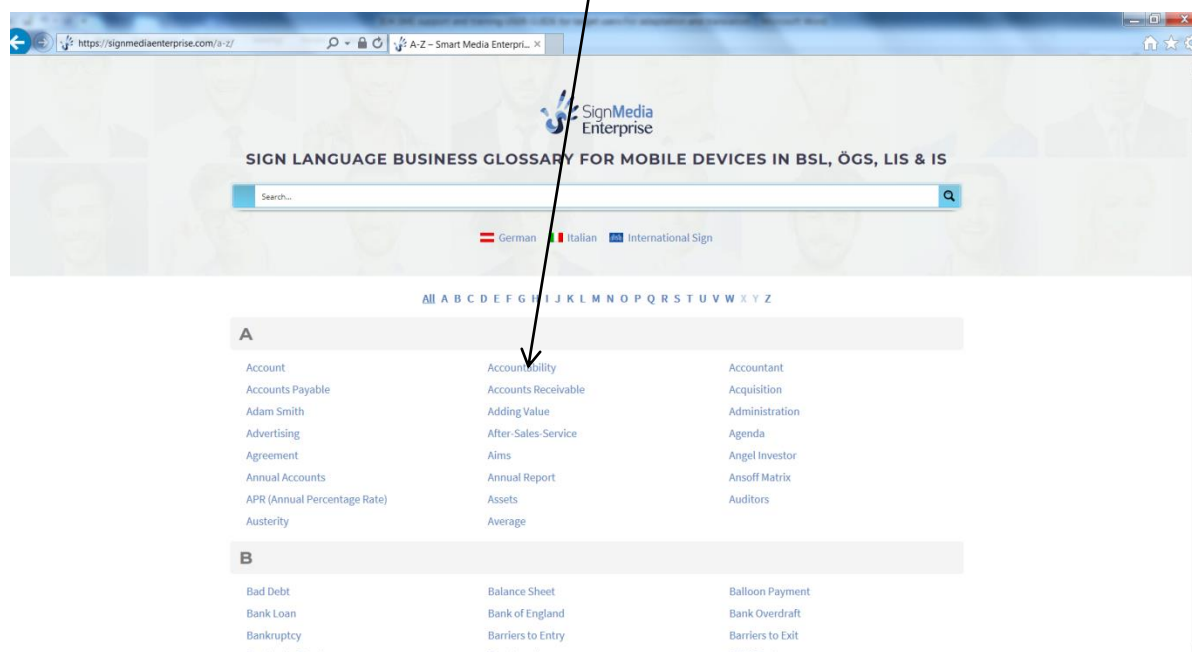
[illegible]

https://signmediaenterprise.com/a-z/

A-Z – Smart Media Enterpri... ×

SignMedia Enterprise

SIGN LANGUAGE BUSINESS GLOSSARY FOR MOBILE DEVICES IN BSL, ÖGS, LIS & IS

Search...

German Italian International Sign

All A B C D E F G H I J K L M N O P Q R S T U V W X Y Z

A

| | | |
|---|---|---|
| Account | Accountability | Accountant |
| Accounts Payable | Accounts Receivable | Acquisition |
| Adam Smith | Adding Value | Administration |
| Advertising | After-Sales-Service | Agenda |
| Agreement | Aims | Angel Investor |
| Annual Accounts | Annual Report | Ansoff Matrix |
| APR (Annual Percentage Rate) | Assets | Auditors |
| Austerity | Average | |

B

| | | |
|---|---|---|
| Bad Debt | Balance Sheet | Balloon Payment |
| Bank Loan | Bank of England | Bank Overdraft |
| Bankruptcy | Barriers to Entry | Barriers to Exit |